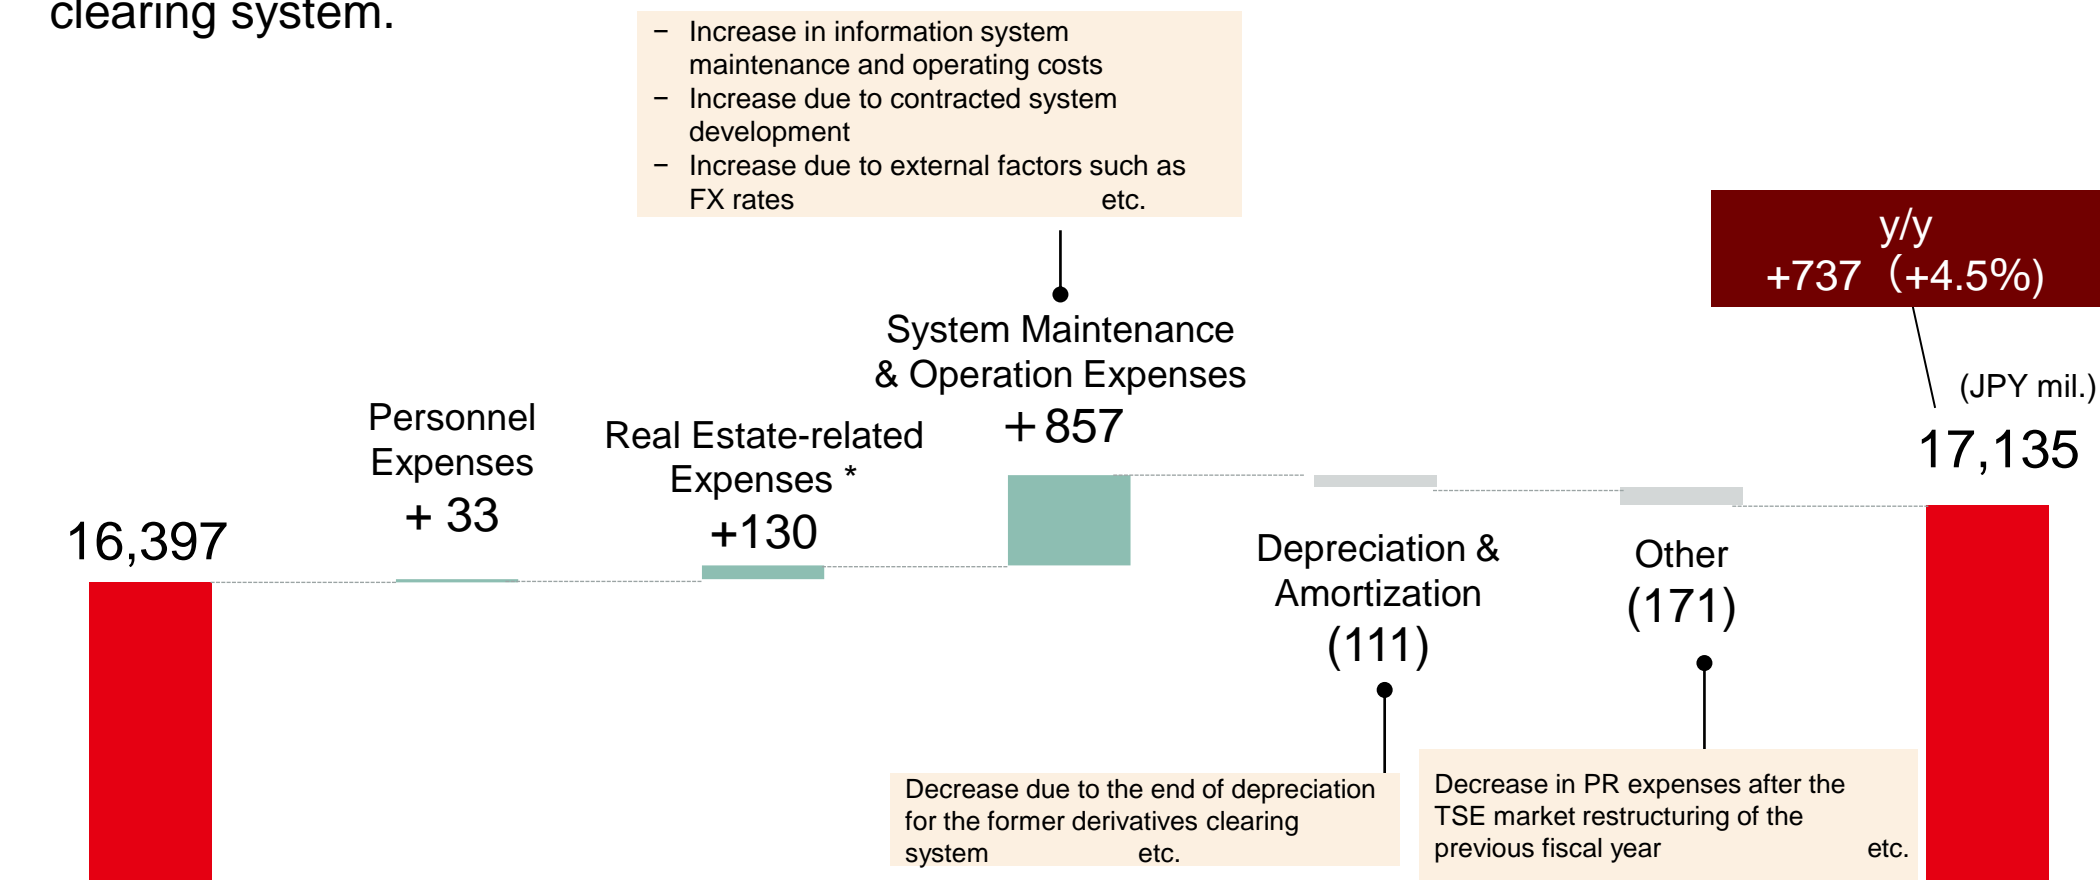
clearing system.

– Increase in information system maintenance and operating costs
– Increase due to contracted system development
– Increase due to external factors such as FX rates etc.

y/y
+737 (+4.5%)

(JPY mil.)

16,397

Personnel Expenses
+ 33

Real Estate-related Expenses *
+130

System Maintenance & Operation Expenses
+857

Depreciation & Amortization
(111)

Other
(171)

17,135

Decrease due to the end of depreciation for the former derivatives clearing system etc.

Decrease in PR expenses after the TSE market restructuring of the previous fiscal year etc.